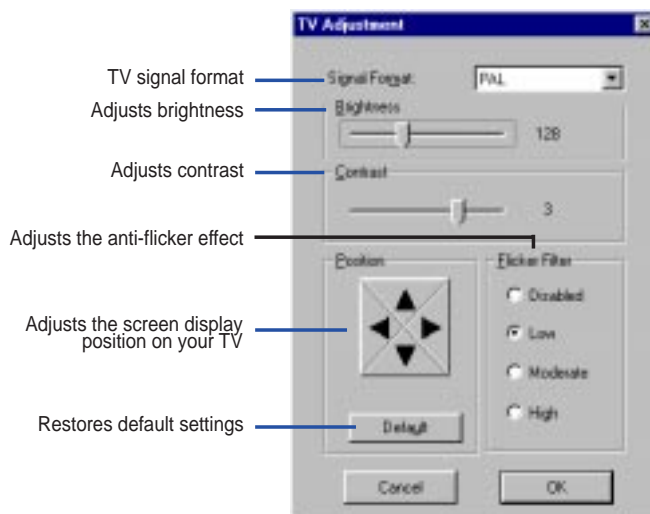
TV Adjustment

TV signal format
Signal Format:
PAL

Adjusts brightness
Brightness
128

Adjusts contrast
Contrast
3

Adjusts the anti-flicker effect

Position
Flicker Filter
Disabled
Low
Moderate
High

Adjusts the screen display position on your TV

Restores default settings
Default

Cancel
OK